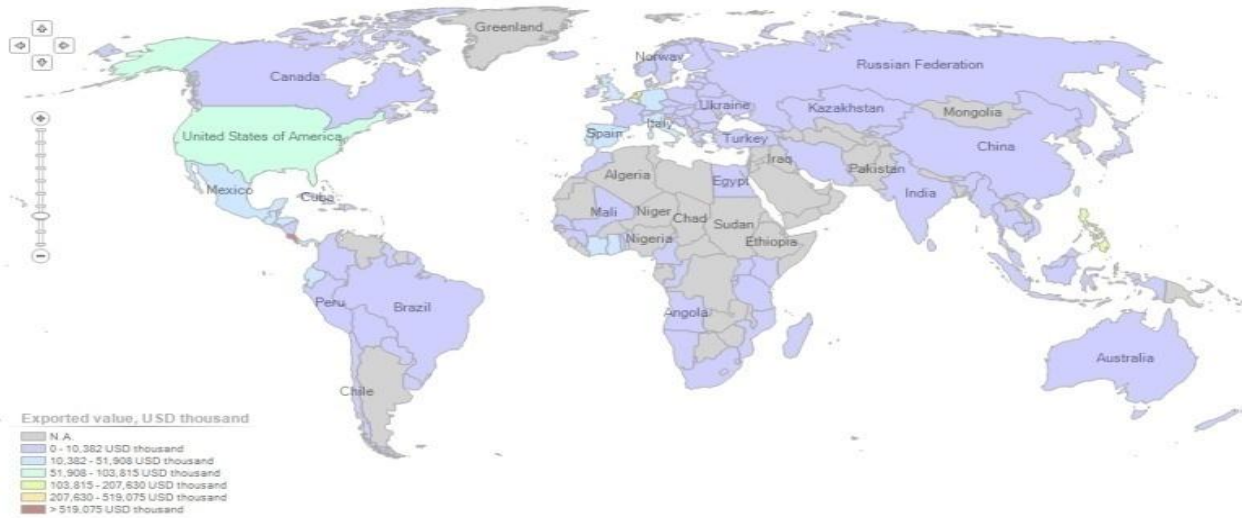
Greenland
Norway
Canada
Russian Federation
Ukraine
Kazakhstan
Mongolia
United States of America
Spain
Italy
Turkey
China
Iraq
Algeria
Pakistan
Mexico
Cuba
Egypt
India
Mali
Niger
Chad
Sudan
Nigeria
Ethiopia
Peru
Brazil
Angola
Australia
Chile

Exported value, USD thousand
N.A.
0 - 10,382 USD thousand
10,382 - 51,908 USD thousand
51,908 - 103,815 USD thousand
103,815 - 207,630 USD thousand
207,630 - 519,075 USD thousand
> 519,075 USD thousand